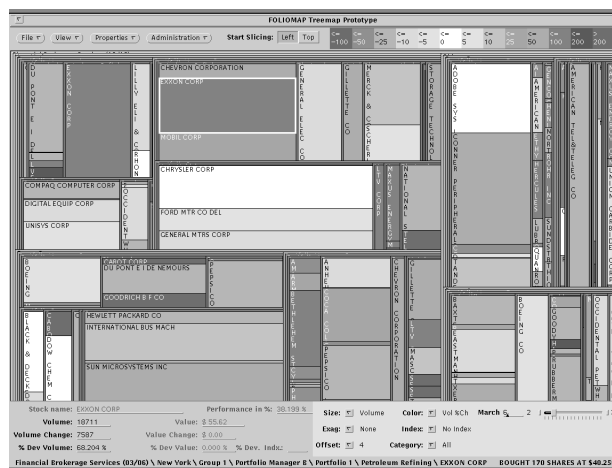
FOLIOMAP Treemap Prototype

File ▿ View ▿ Properties ▿ Administration ▿ Start Slicing: Left Top

<= -100 <= -50 <= -25 <= -10 <= -5 <= 0 <= 5 <= 10 <= 25 <= 50 <= 100 <= 200 <= 200

DU PONT E I DE
EXXON CORP
LILLY ELI & CO
CHEVRON CORPORATION
EXXON CORP
MOBIL CORP
GENERAL ELEC CO
GILLETTE CO
MERCK & CO
STORAGE TECHNO
ADOBE SYS
LONNER PERIPHERAL
AMERICAN HERCULES
AMERICAN TEL & TEL CO
COMPAQ COMPUTER CORP
DIGITAL EQUIP CORP
UNISYS CORP
OCCIDENT
CHRYSLER CORP
FORD MTR CO DEL
GENERAL MTRS CORP
NATIONAL SEMI
BOEING
CABOT CORP
DU PONT E I DE NEMOURS
GOODRICH B F CO
PEPSICO
ANHEUSER
CHEVRON CORPORATION
GILLETTE CO
BLACK & DECKER
DOW CHEM CO
HEWLETT PACKARD CO
INTERNATIONAL BUS MACH
SUN MICROSYSTEMS INC
PEPSICO
BAXTER
EASTMAN KODAK
BOEING CO
GOODRICH
OCCIDENTAL PETE

Stock name: EXXON CORP
Performance in %: 38.199 %
Volume: 18711
Value: $ 55.62
Volume Change: 7587
Value Change: $ 0.00
% Dev Volume: 68.204 %
% Dev Value: 0.000 %
% Dev. Indx:
Size: Volume
Color: Vol %Ch
March 6 2
Exag: None
Index: No Index
Offset: 4
Category: All

Financial Brokerage Services (03/06) \ New York \ Group 1 \ Portfolio Manager B \ Portfolio 1 \ Petroleum Refining \ EXXON CORP BOUGHT 170 SHARES AT $48.25